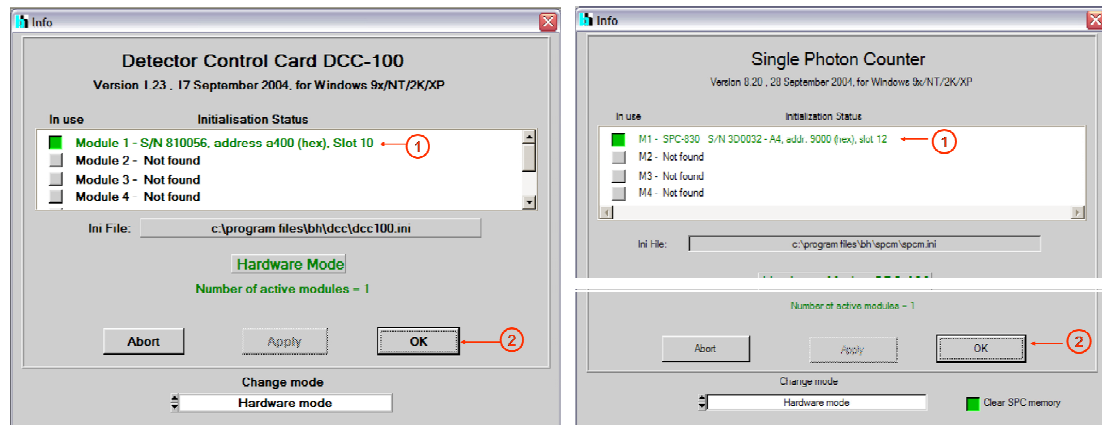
Info

Detector Control Card DCC-100

Version 1.23 , 17 September 2004, for Windows 9x/NT/2K/XP

In use Initialisation Status

Module 1 - S/N 810056, address a400 (hex), Slot 10 1

Module 2 - Not found

Module 3 - Not found

Module 4 - Not found

Ini File: c:\program files\bh\dcc\dcc100.ini

Hardware Mode

Number of active modules = 1

Abort Apply OK 2

Change mode

Hardware mode

Info

Single Photon Counter

Version 8.20 , 28 September 2004, for Windows 9x/NT/2K/XP

In use Initialization Status

M1 - SPC-830 S/N 3D0032 - A4, addr. 9000 (hex), slot 12 1

M2 - Not found

M3 - Not found

M4 - Not found

Ini File: c:\program files\bh\spcm\spcm.ini

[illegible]

Number of active modules = 1

Abort Apply OK 2

Change mode

Hardware mode

Clear SPC memory